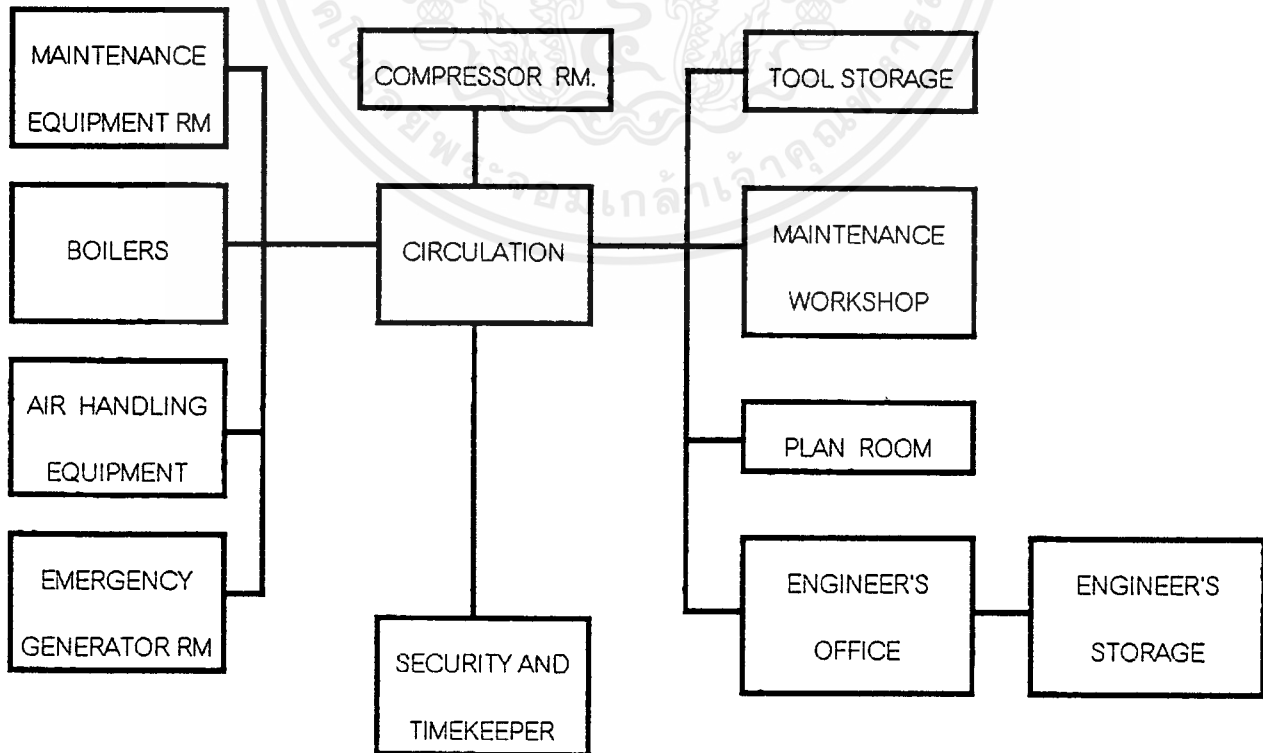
MAINTENANCE EQUIPMENT RM

COMPRESSOR RM.

TOOL STORAGE

BOILERS

CIRCULATION

MAINTENANCE WORKSHOP

AIR HANDLING EQUIPMENT

PLAN ROOM

EMERGENCY GENERATOR RM

ENGINEER'S OFFICE

ENGINEER'S STORAGE

SECURITY AND TIMEKEEPER